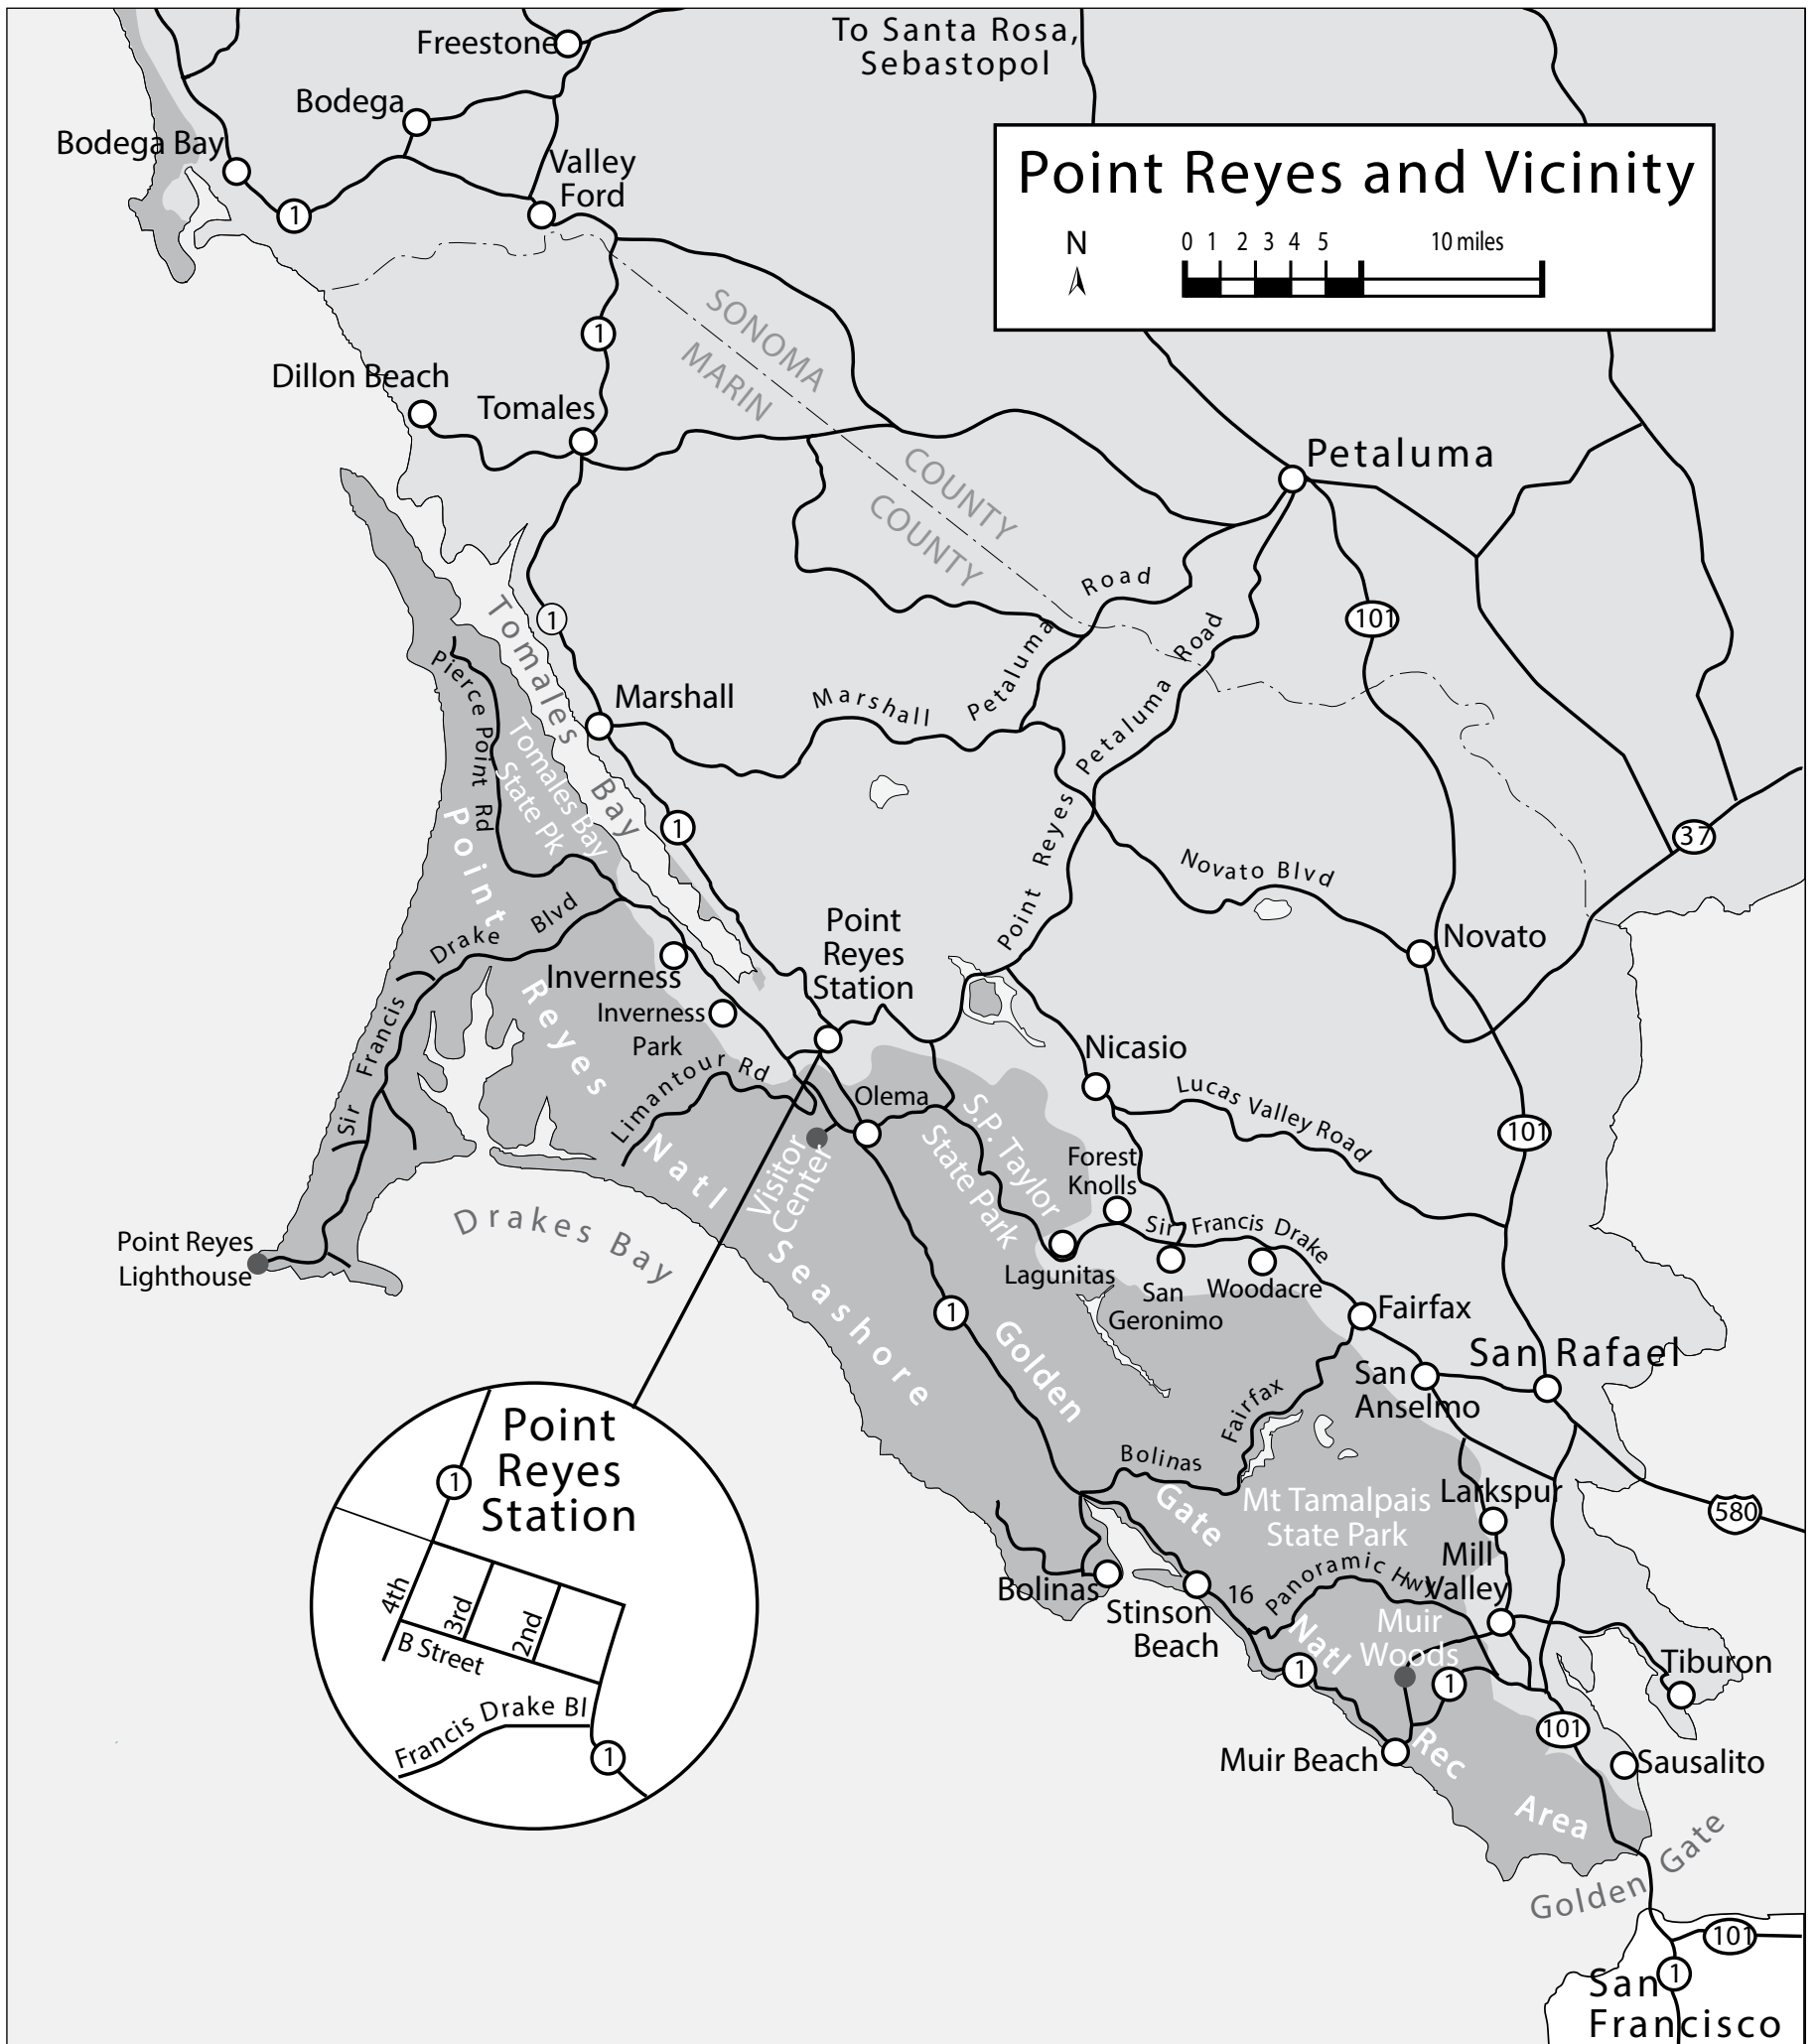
Point Reyes and Vicinity

N

0 1 2 3 4 5 10 miles

Freestone

To Santa Rosa, Sebastopol

Bodega

Bodega Bay

1

Valley Ford

SONOMA

MARIN

1

Dillon Beach

Tomales

COUNTY

COUNTY

Petaluma

Road

Petaluma

Road

Petaluma

101

Tomales Bay

1

Marshall

Marshall

Pierce Point Rd

Tomales Bay State Pk

1

Point Reyes

Novato Blvd

37

Point Reyes Natl Seashore

Sir Francis Drake Blvd

Point Reyes Station

Novato

Inverness

Inverness Park

Nicasio

Limantour Rd

Olema

Lucas Valley Road

101

Visitor Center

S.P. Taylor State Park

Forest Knolls

Sir Francis Drake

Point Reyes Lighthouse

Drakes Bay

Lagunitas

San Geronimo

Woodacre

Fairfax

1

Golden

San Rafael

San Anselmo

Fairfax

Bolinas

Larkspur

580

Gate

Mt Tamalpais State Park

Mill Valley

Bolinas

Stinson Beach

16

Panoramic Hwy

Natl

Muir Woods

Tiburon

1

1

101

Muir Beach

Rec

Sausalito

Area

Golden Gate

101

San Francisco

1

Point Reyes Station

1

4th

3rd

2nd

B Street

Francis Drake Bl

1